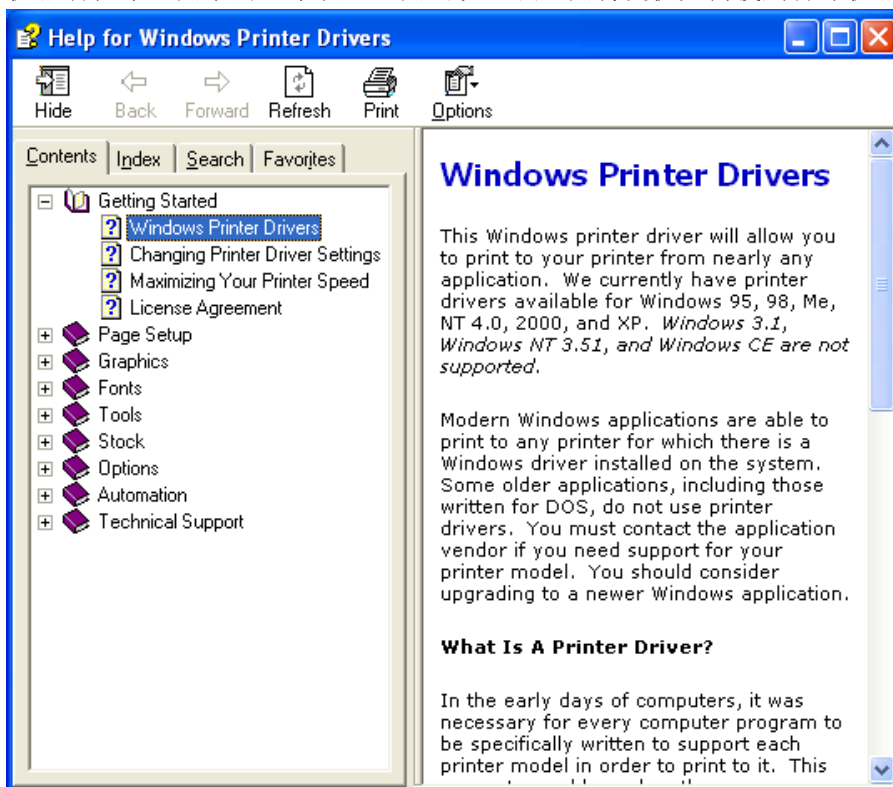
Help for Windows Printer Drivers

Hide Back Forward Refresh Print Options

Contents Index Search Favorites

Getting Started
Windows Printer Drivers
Changing Printer Driver Settings
Maximizing Your Printer Speed
License Agreement
Page Setup
Graphics
Fonts
Tools
Stock
Options
Automation
Technical Support

Windows Printer Drivers

This Windows printer driver will allow you to print to your printer from nearly any application. We currently have printer drivers available for Windows 95, 98, Me, NT 4.0, 2000, and XP. *Windows 3.1, Windows NT 3.51, and Windows CE are not supported*.

Modern Windows applications are able to print to any printer for which there is a Windows driver installed on the system. Some older applications, including those written for DOS, do not use printer drivers. You must contact the application vendor if you need support for your printer model. You should consider upgrading to a newer Windows application.

What Is A Printer Driver?

In the early days of computers, it was necessary for every computer program to be specifically written to support each printer model in order to print to it. This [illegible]